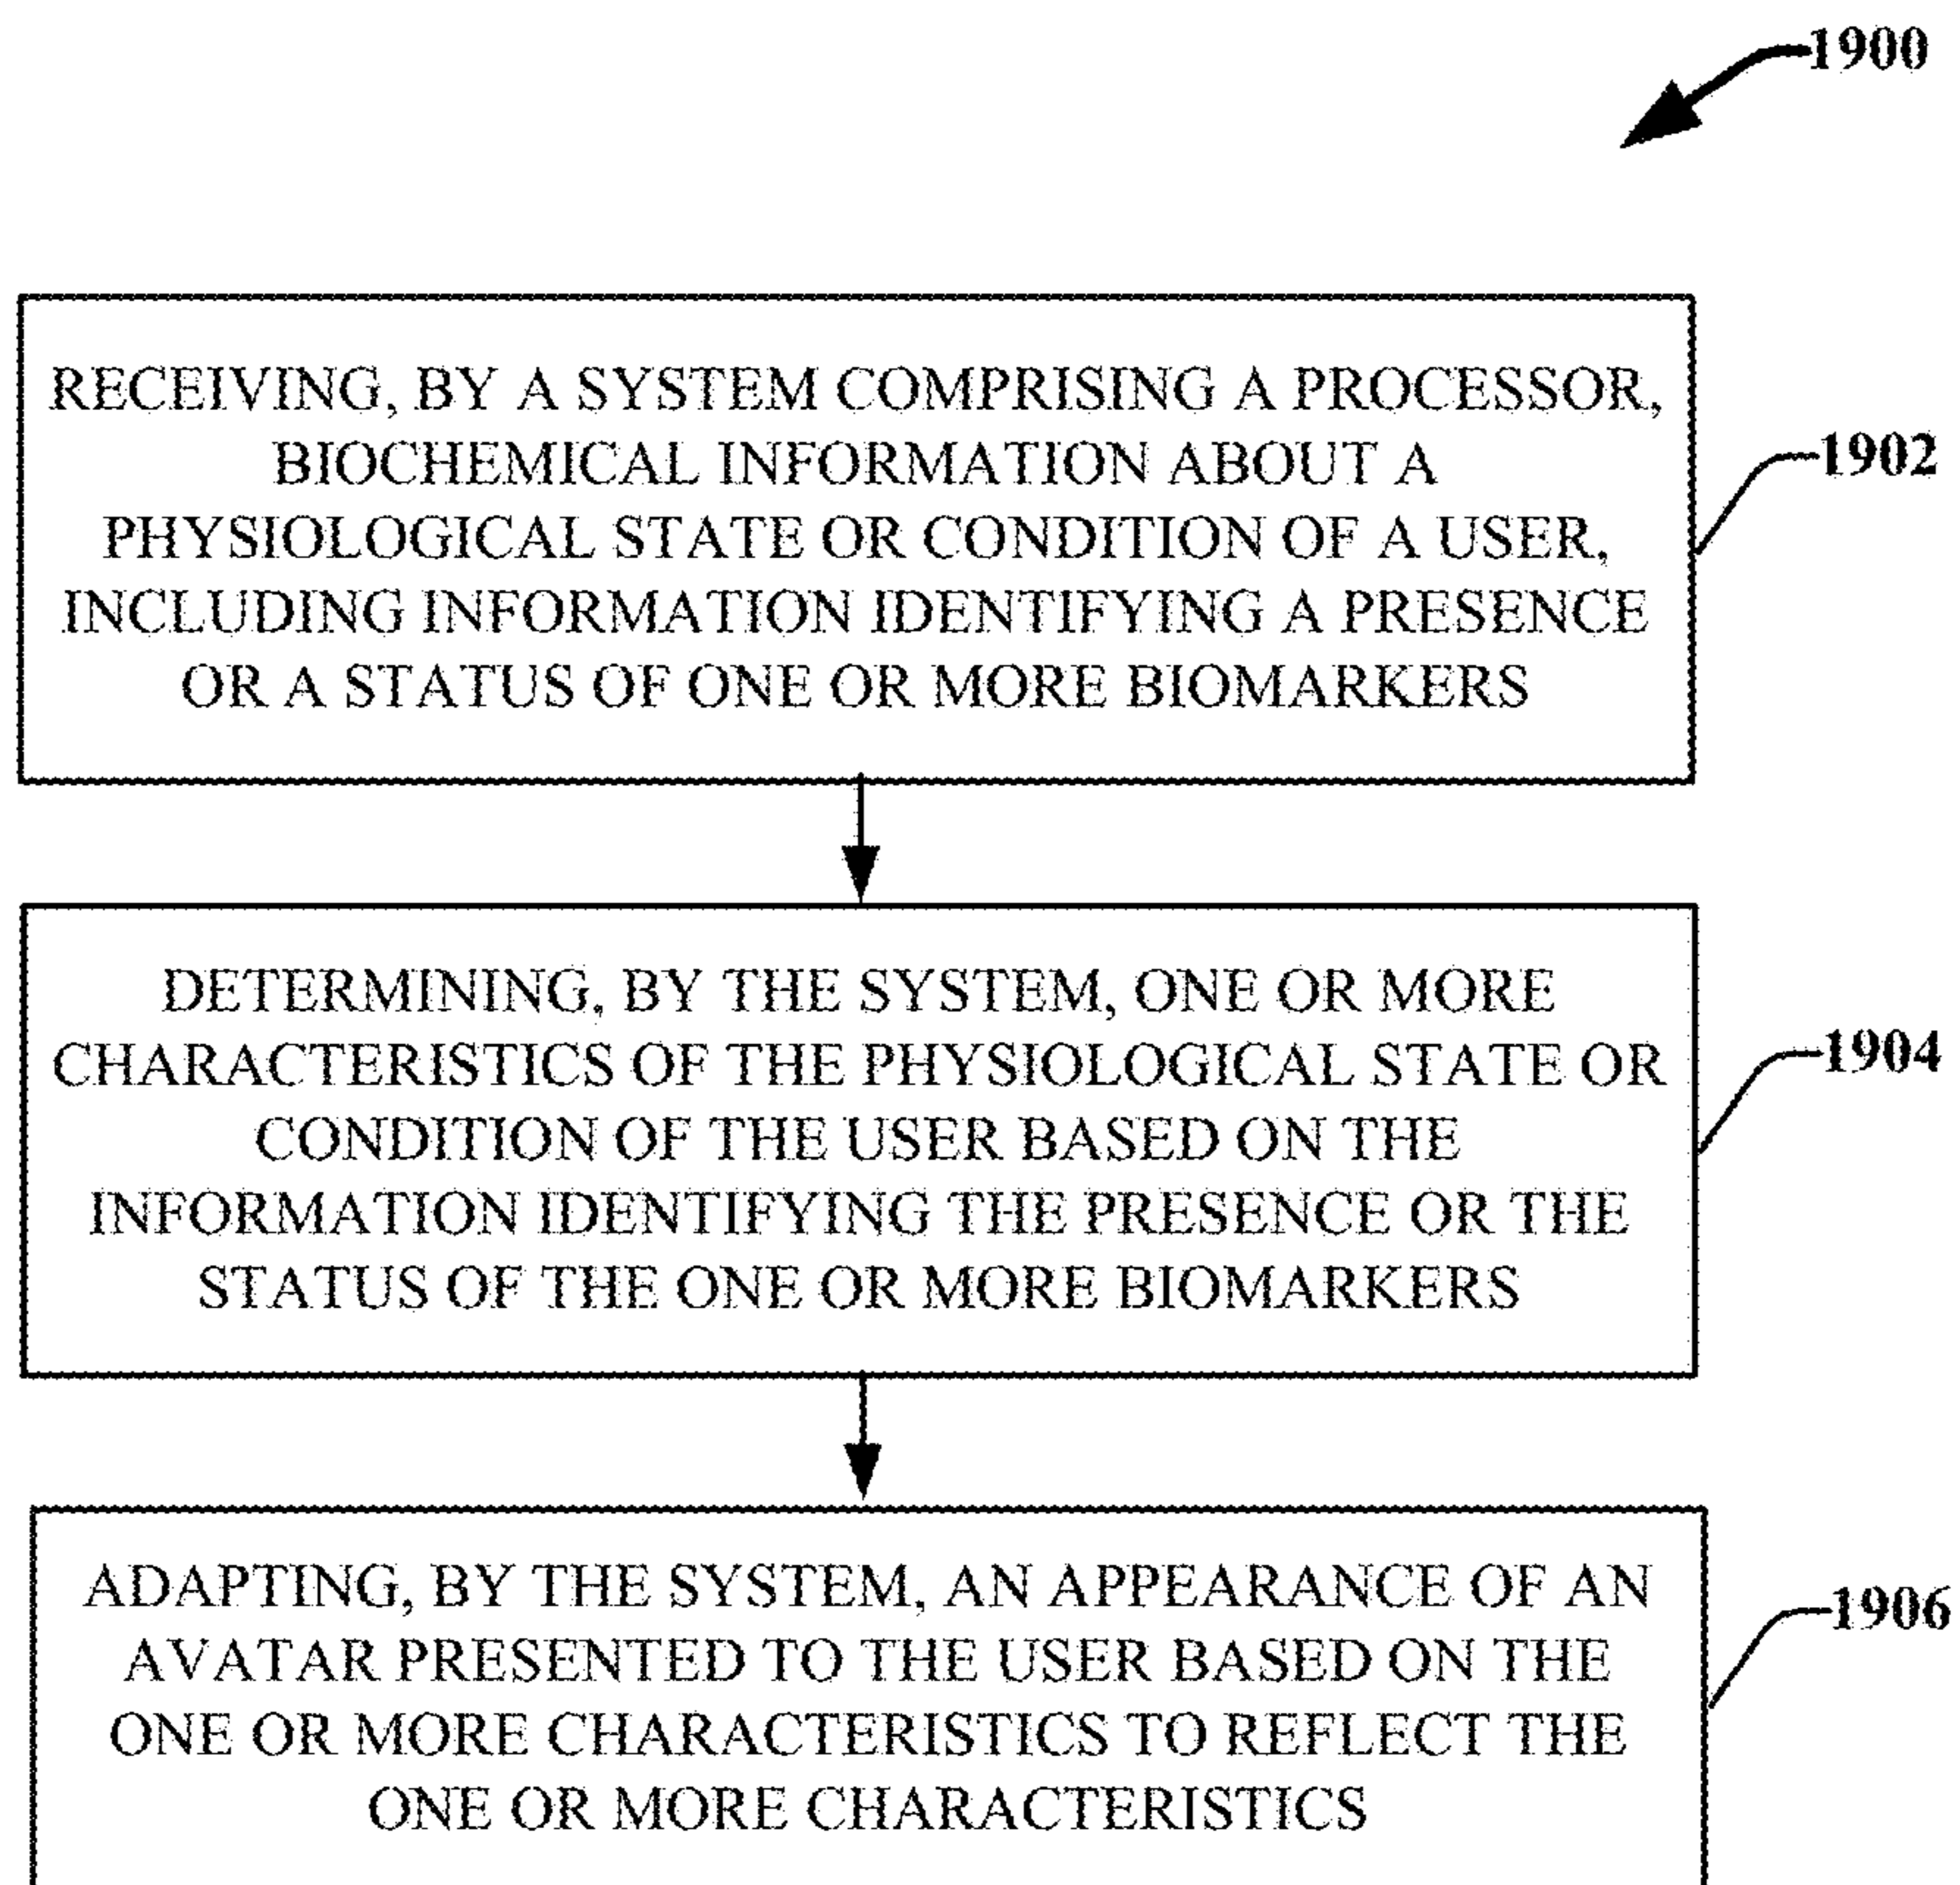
1900

RECEIVING, BY A SYSTEM COMPRISING A PROCESSOR, BIOCHEMICAL INFORMATION ABOUT A PHYSIOLOGICAL STATE OR CONDITION OF A USER, INCLUDING INFORMATION IDENTIFYING A PRESENCE OR A STATUS OF ONE OR MORE BIOMARKERS

1902

DETERMINING, BY THE SYSTEM, ONE OR MORE CHARACTERISTICS OF THE PHYSIOLOGICAL STATE OR CONDITION OF THE USER BASED ON THE INFORMATION IDENTIFYING THE PRESENCE OR THE STATUS OF THE ONE OR MORE BIOMARKERS

1904

ADAPTING, BY THE SYSTEM, AN APPEARANCE OF AN AVATAR PRESENTED TO THE USER BASED ON THE ONE OR MORE CHARACTERISTICS TO REFLECT THE ONE OR MORE CHARACTERISTICS

1906